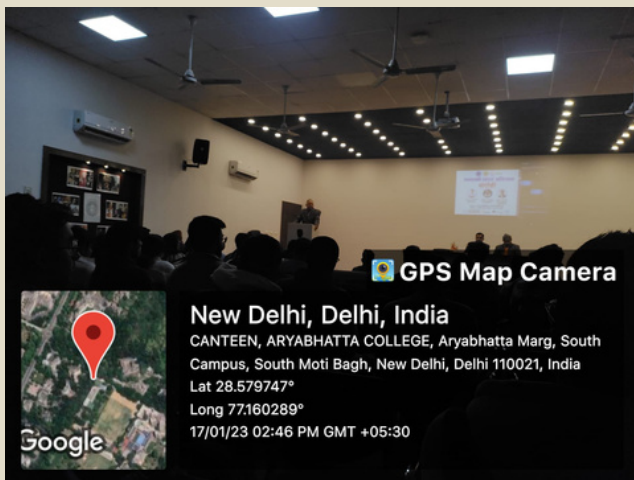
GPS Map Camera

New Delhi, Delhi, India

CANTEEN, ARYABHATTA COLLEGE, Aryabhatta Marg, South Campus, South Moti Bagh, New Delhi, Delhi 110021, India

Lat 28.579747°

Long 77.160289°

17/01/23 02:46 PM GMT +05:30

Google